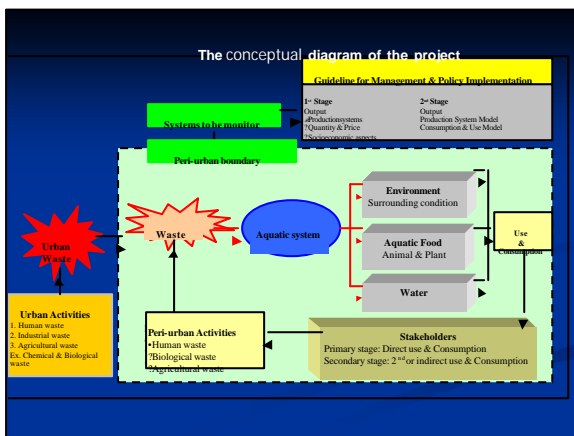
The conceptual diagram of the project

Guideline for Management & Policy Implementation

1st Stage
Output
Productionsystems
?Quantity & Price
?Socioeconomic aspects

2nd Stage
Output
Production System Model
Consumption & Use Model

Systems to be monitor

Peri-urban boundary

Environment
Surrounding condition

Aquatic Food
Animal & Plant

Water

Use & Consumption

Urban Waste

Waste

Aquatic system

Urban Activities
1. Human waste
2. Industrial waste
3. Agricultural waste
Ex. Chemical & Biological waste

Peri-urban Activities
•Human waste
?Biological waste
?Agricultural waste

Stakeholders
Primary stage: Direct use & Consumption
Secondary stage: 2nd or indirect use & Consumption